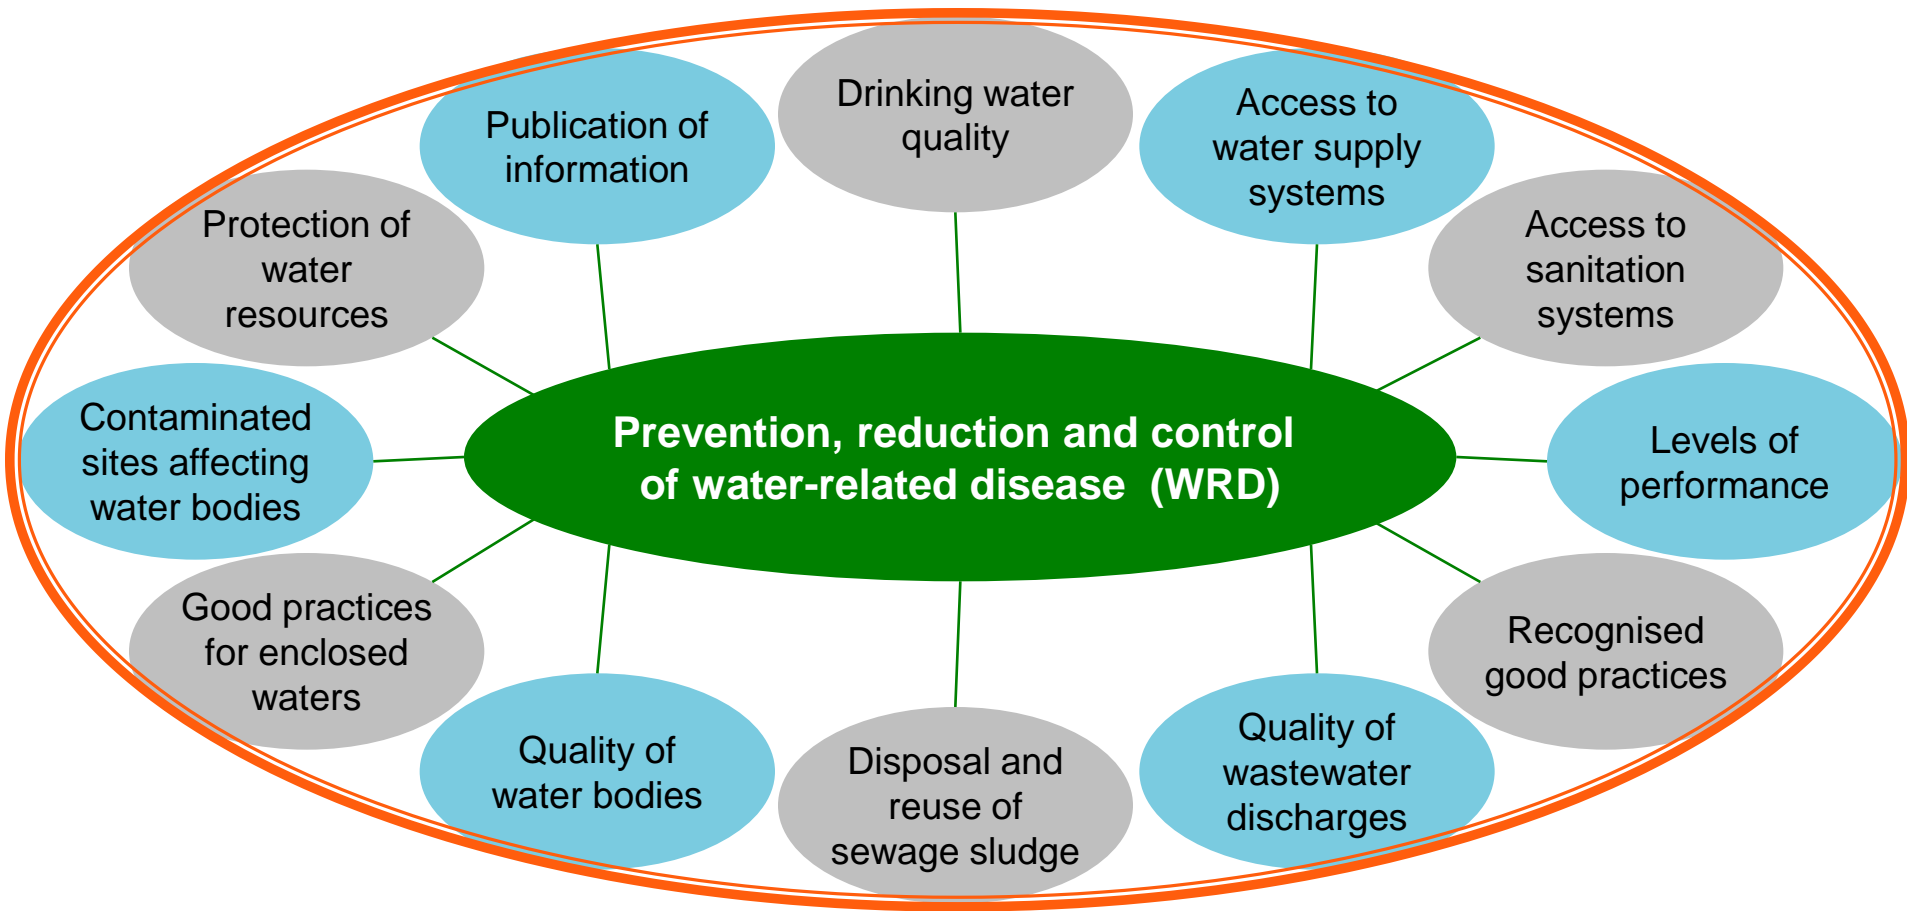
Drinking water quality

Publication of information

Access to water supply systems

Protection of water resources

Access to sanitation systems

Prevention, reduction and control of water-related disease (WRD)

Contaminated sites affecting water bodies

Levels of performance

Good practices for enclosed waters

Recognised good practices

Quality of water bodies

Disposal and reuse of sewage sludge

Quality of wastewater discharges